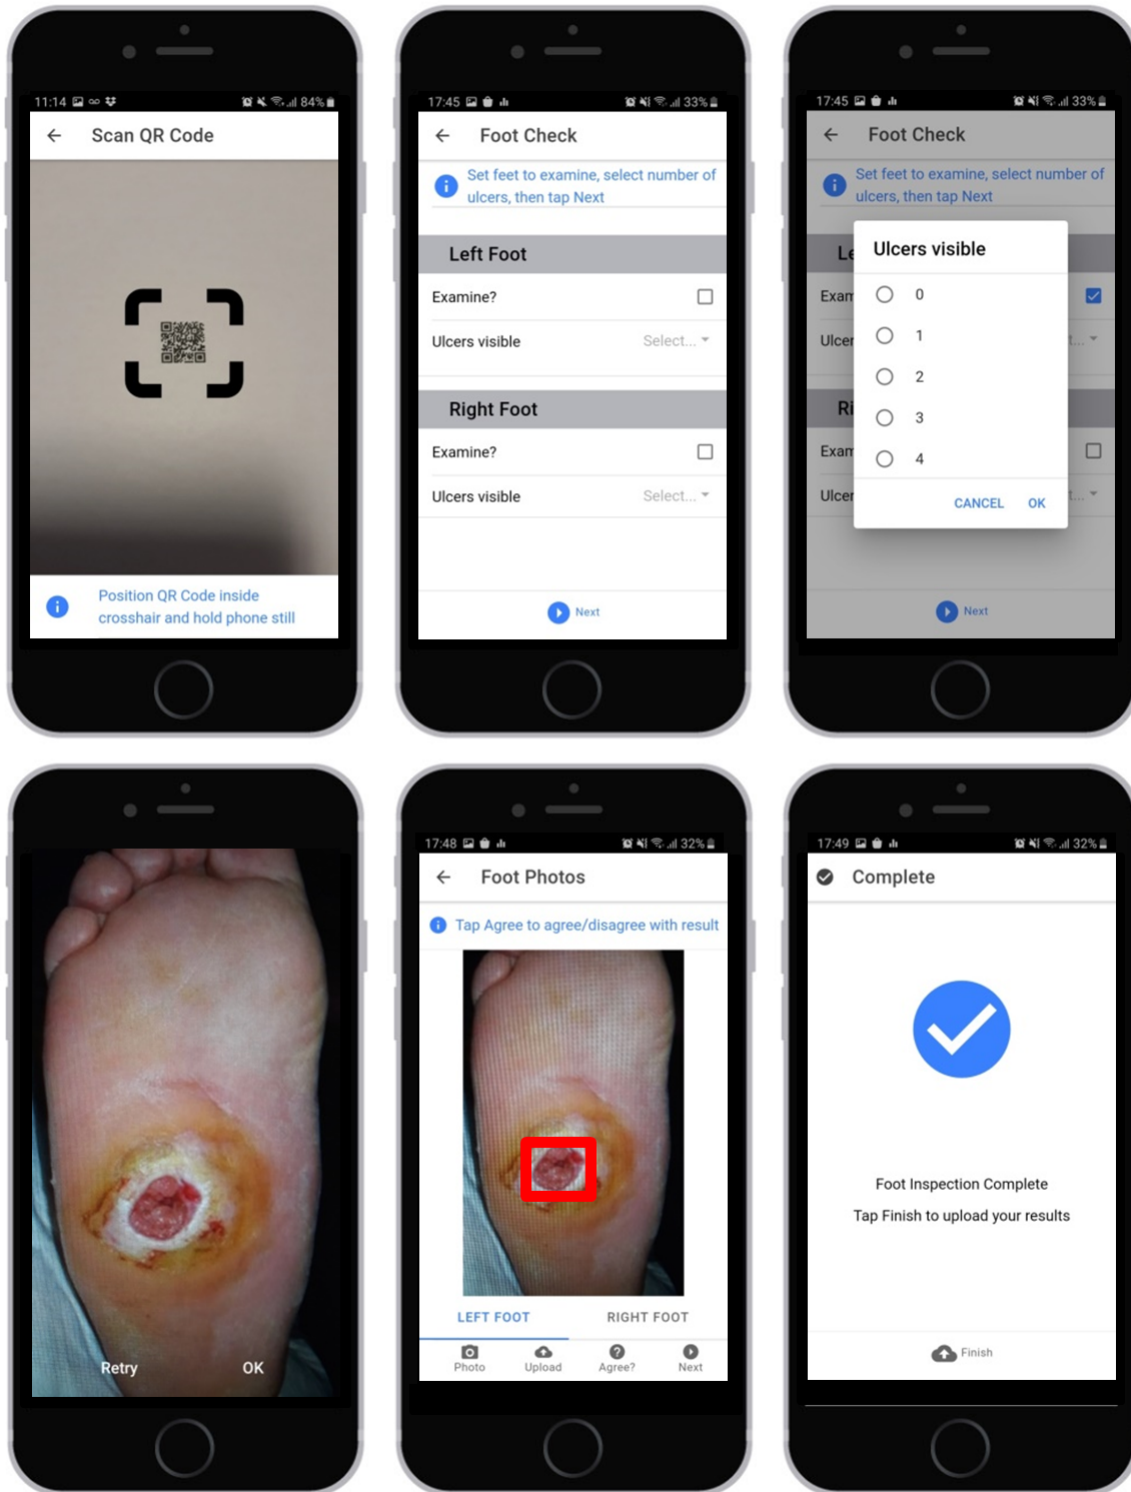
11:14 84%

Scan QR Code

Position QR Code inside crosshair and hold phone still

17:45 33%

Foot Check

Set feet to examine, select number of ulcers, then tap Next

Left Foot

Examine?

Ulcers visible Select...

Right Foot

Examine?

Ulcers visible Select...

Next

17:45 33%

Foot Check

Set feet to examine, select number of ulcers, then tap Next

Le

Exan

Ulcer

Ri

Exan

Ulcer

Ulcers visible

0

1

2

3

4

CANCEL OK

Next

Retry OK

17:48 32%

Foot Photos

Tap Agree to agree/disagree with result

LEFT FOOT RIGHT FOOT

Photo Upload Agree? Next

17:49 32%

Complete

Foot Inspection Complete

Tap Finish to upload your results

Finish